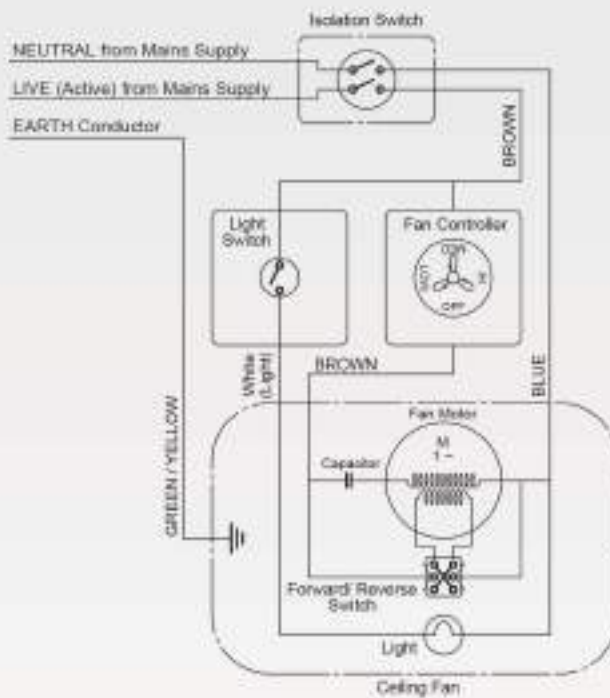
Isolation Switch

NEUTRAL from Mains Supply

LIVE (Active) from Mains Supply

EARTH Conductor

BROWN

Light Switch

Fan Controller

OFF

White (Light)

BROWN

BLUE

GREEN / YELLOW

Fan Motor

M
1 ~

Capacitor

Forward/ Reverse Switch

Light

Ceiling Fan